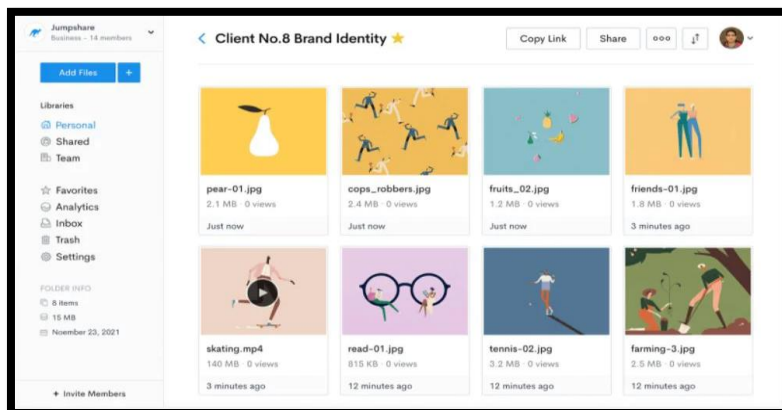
Jumpshare
Business – 14 members

Add Files +

Libraries
Personal
Shared
Team

Favorites
Analytics
Inbox
Trash
Settings

FOLDER INFO
8 items
15 MB
Noember 23, 2021

+ Invite Members

Client No.8 Brand Identity

Copy Link
Share

pear-01.jpg
2.1 MB · 0 views
Just now

cops_robbers.jpg
2.4 MB · 0 views
Just now

fruits_02.jpg
1.2 MB · 0 views
Just now

friends-01.jpg
1.8 MB · 0 views
3 minutes ago

skating.mp4
140 MB · 0 views
3 minutes ago

read-01.jpg
815 KB · 0 views
12 minutes ago

tennis-02.jpg
3.2 MB · 0 views
12 minutes ago

farming-3.jpg
2.5 MB · 0 views
12 minutes ago